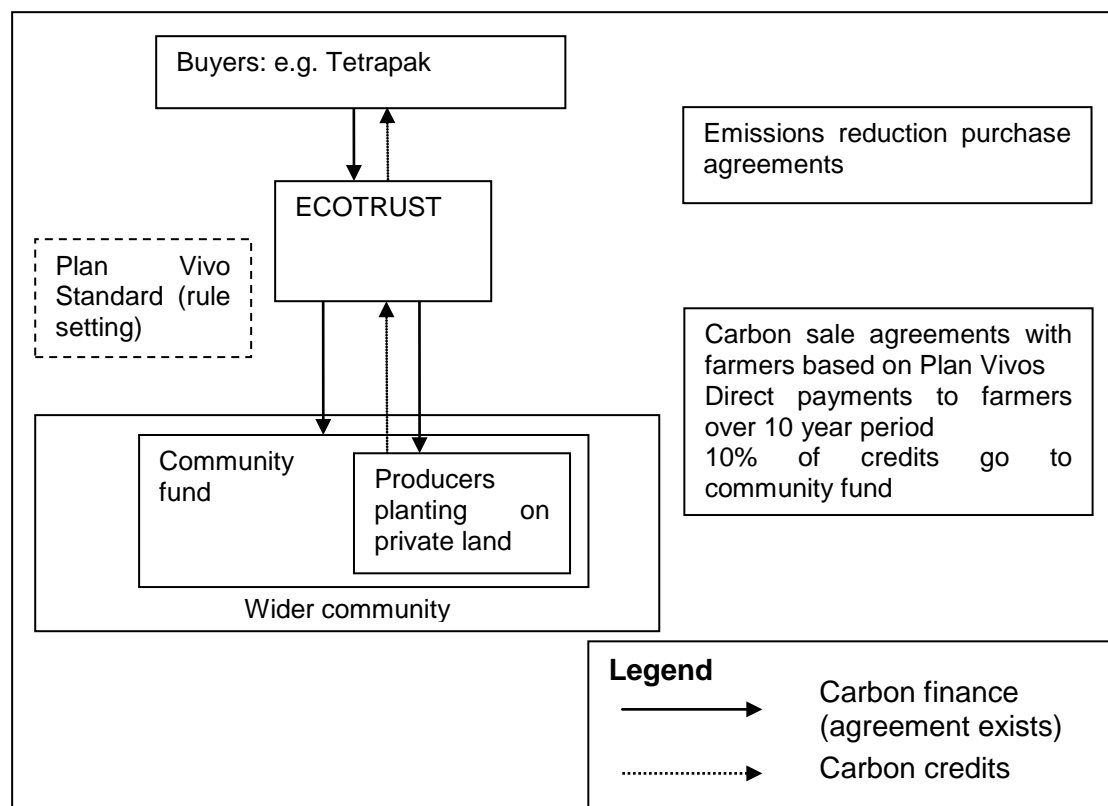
Buyers: e.g. Tetrapak

Emissions reduction purchase agreements

ECOTRUST

Plan Vivo Standard (rule setting)

Carbon sale agreements with farmers based on Plan Vivos
Direct payments to farmers over 10 year period
10% of credits go to community fund

Community fund

Producers planting on private land

Wider community

Legend

Carbon finance (agreement exists)

Carbon credits